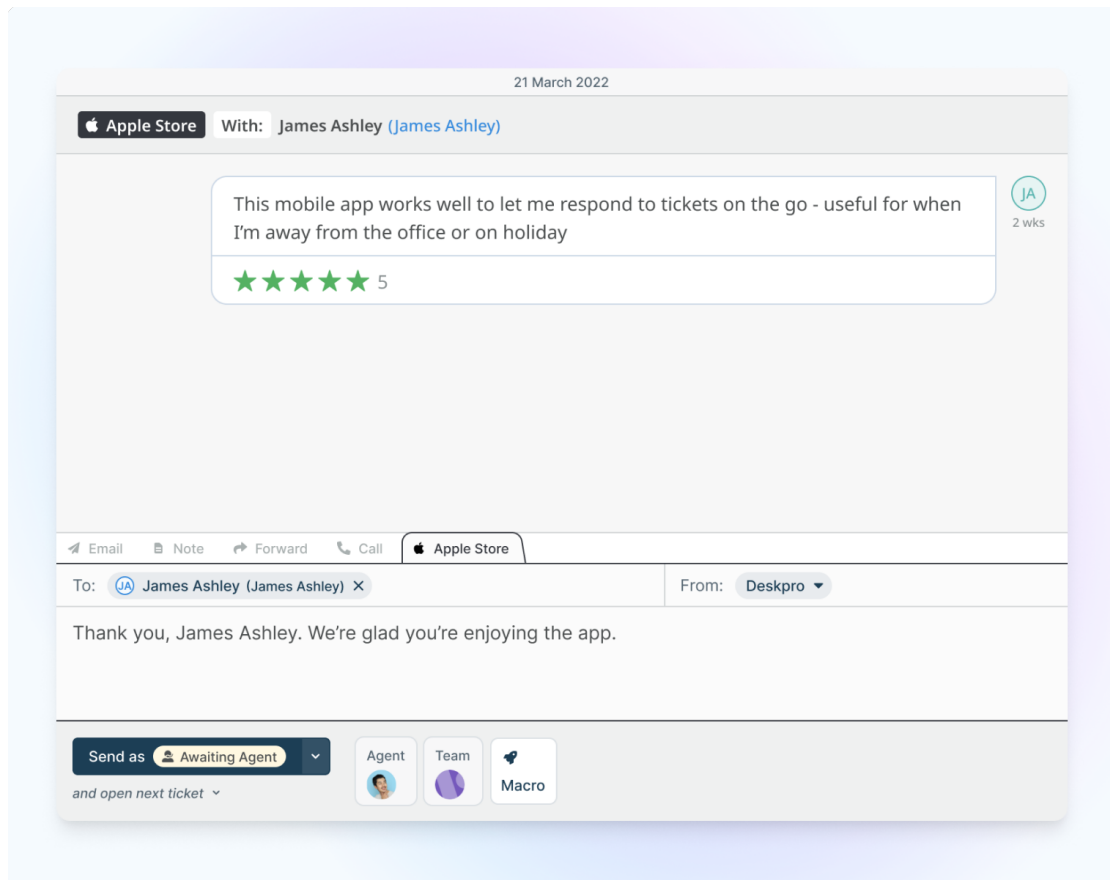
21 March 2022

Apple Store With: James Ashley (James Ashley)

This mobile app works well to let me respond to tickets on the go - useful for when I'm away from the office or on holiday

★★★★★ 5

JA
2 wks

Email Note Forward Call Apple Store

To: JA James Ashley (James Ashley) ×

From: Deskpro

Thank you, James Ashley. We're glad you're enjoying the app.

Send as Awaiting Agent

and open next ticket

Agent Team Macro